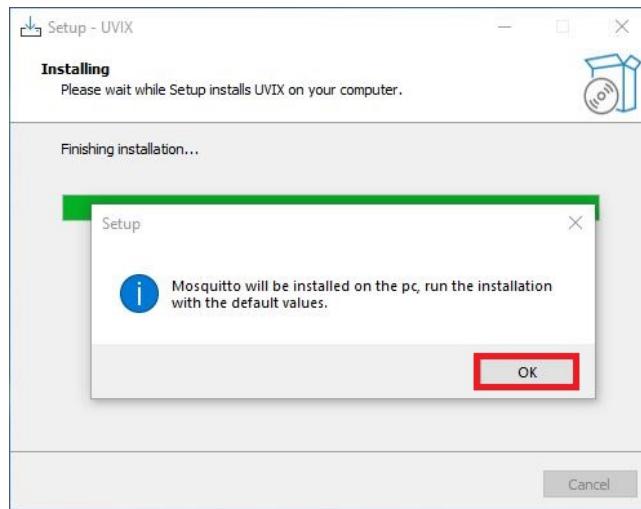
Setup - UVIX

Installing

Please wait while Setup installs UVIX on your computer.

Finishing installation...

Setup

Mosquitto will be installed on the pc, run the installation with the default values.

OK

Cancel